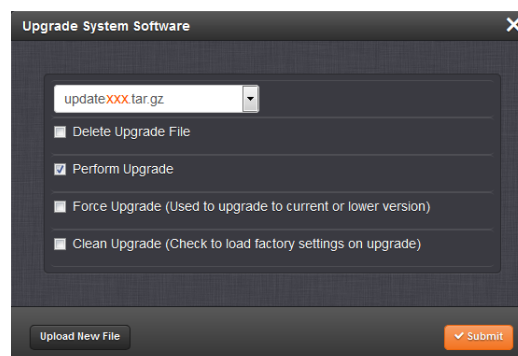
Upgrade System Software

updateXXX.tar.gz

Delete Upgrade File

Perform Upgrade

Force Upgrade (Used to upgrade to current or lower version)

Clean Upgrade (Check to load factory settings on upgrade)

Upload New File

Submit